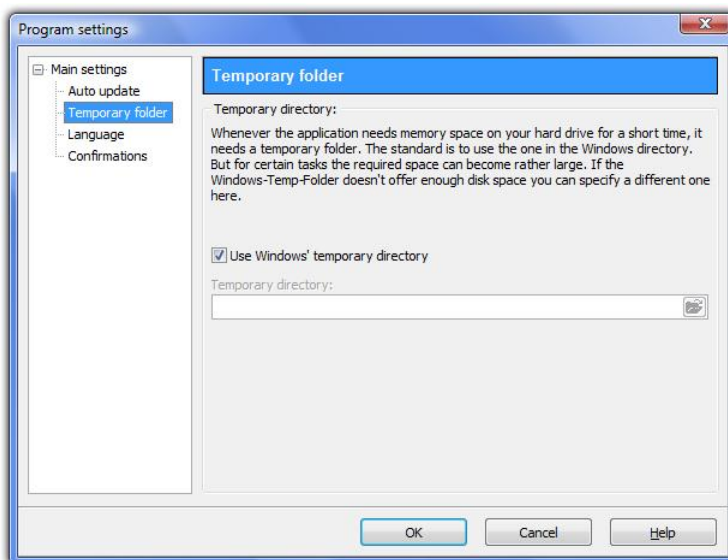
Program settings

Main settings
Auto update
Temporary folder
Language
Confirmations

Temporary folder

Temporary directory:

Whenever the application needs memory space on your hard drive for a short time, it needs a temporary folder. The standard is to use the one in the Windows directory. But for certain tasks the required space can become rather large. If the Windows-Temp-Folder doesn't offer enough disk space you can specify a different one here.

Use Windows' temporary directory

Temporary directory:

OK
Cancel
Help